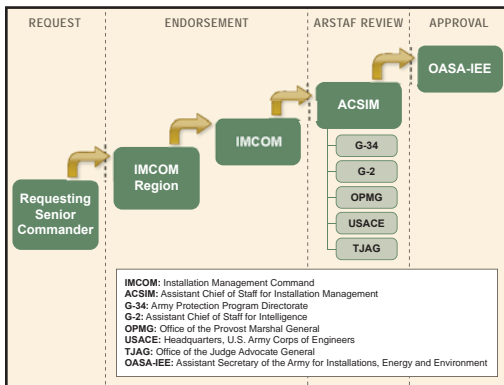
REQUEST

ENDORSEMENT

ARSTAF REVIEW

APPROVAL

OASA-IEE

ACSIM

IMCOM

IMCOM Region

Requesting Senior Commander

G-34

G-2

OPMG

USACE

TJAG

**IMCOM:** Installation Management Command
**ACSIM:** Assistant Chief of Staff for Installation Management
**G-34:** Army Protection Program Directorate
**G-2:** Assistant Chief of Staff for Intelligence
**OPMG:** Office of the Provost Marshal General
**USACE:** Headquarters, U.S. Army Corps of Engineers
**TJAG:** Office of the Judge Advocate General
**OASA-IEE:** Assistant Secretary of the Army for Installations, Energy and Environment